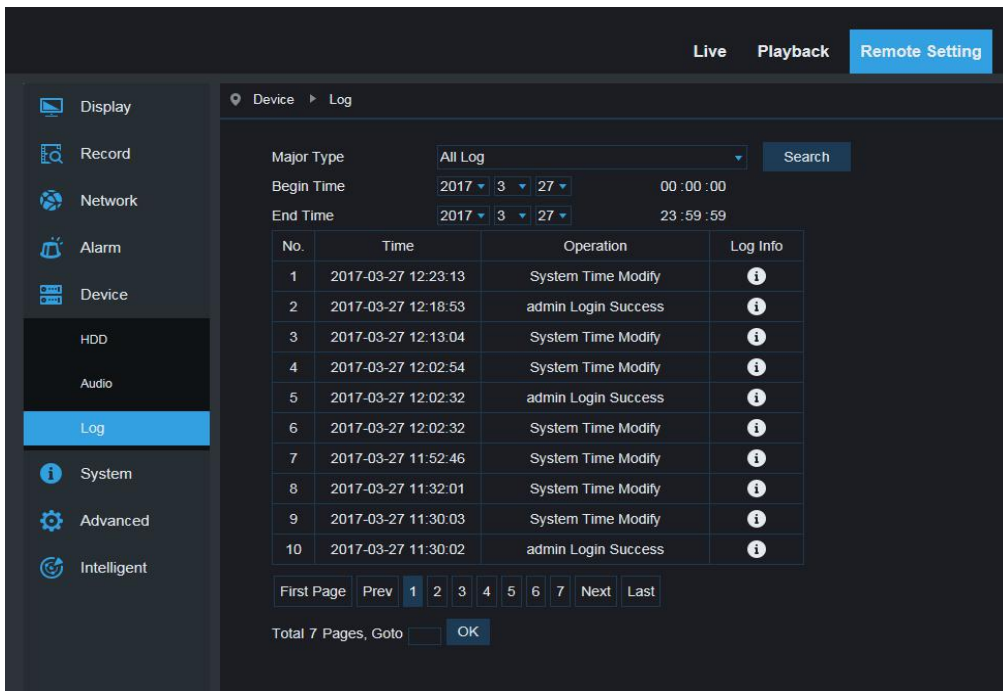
Live Playback Remote Setting

Display
Record
Network
Alarm
Device
HDD
Audio
Log
System
Advanced
Intelligent

Device ▸ Log

Major Type All Log Search
Begin Time 2017 3 27 00 :00 :00
End Time 2017 3 27 23 :59 :59

| No. | Time | Operation | Log Info |
|---|---|---|---|
| 1 | 2017-03-27 12:23:13 | System Time Modify | i |
| 2 | 2017-03-27 12:18:53 | admin Login Success | i |
| 3 | 2017-03-27 12:13:04 | System Time Modify | i |
| 4 | 2017-03-27 12:02:54 | System Time Modify | i |
| 5 | 2017-03-27 12:02:32 | admin Login Success | i |
| 6 | 2017-03-27 12:02:32 | System Time Modify | i |
| 7 | 2017-03-27 11:52:46 | System Time Modify | i |
| 8 | 2017-03-27 11:32:01 | System Time Modify | i |
| 9 | 2017-03-27 11:30:03 | System Time Modify | i |
| 10 | 2017-03-27 11:30:02 | admin Login Success | i |

First Page Prev 1 2 3 4 5 6 7 Next Last

Total 7 Pages, Goto OK